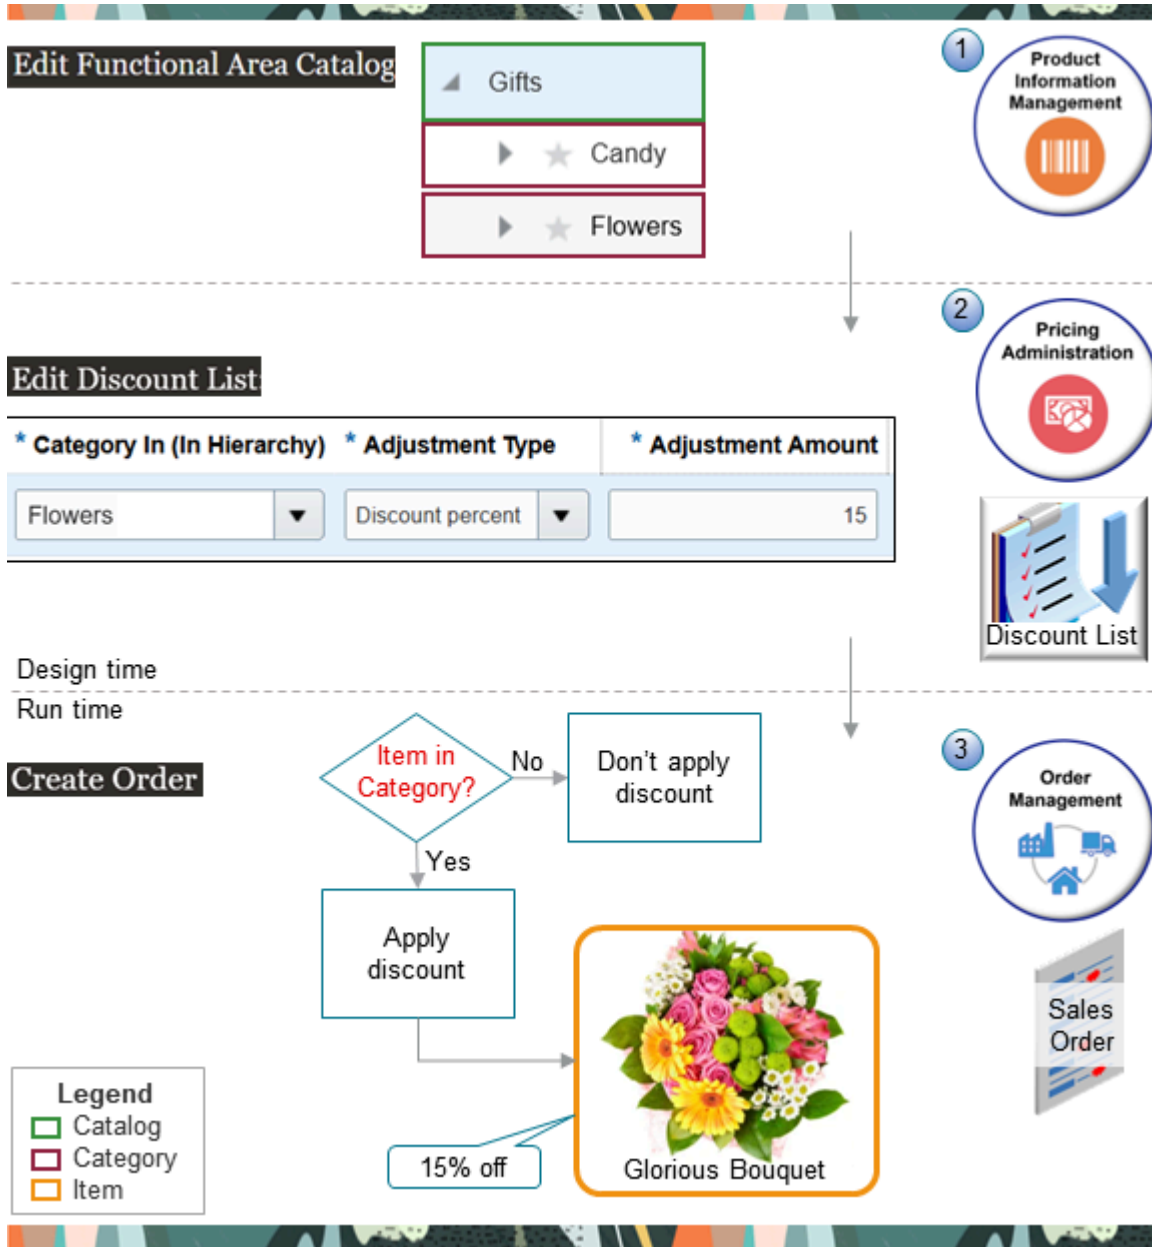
Edit Functional Area Catalog

Gifts

Candy

Flowers

1

Product Information Management

2

Pricing Administration

Edit Discount List

| * Category In (In Hierarchy) | * Adjustment Type | * Adjustment Amount |
|---|---|---|
| Flowers | Discount percent | 15 |

Discount List

Design time

Run time

Create Order

Item in Category?

No

Don't apply discount

Yes

Apply discount

3

Order Management

Sales Order

Glorious Bouquet

15% off

Legend
Catalog
Category
Item